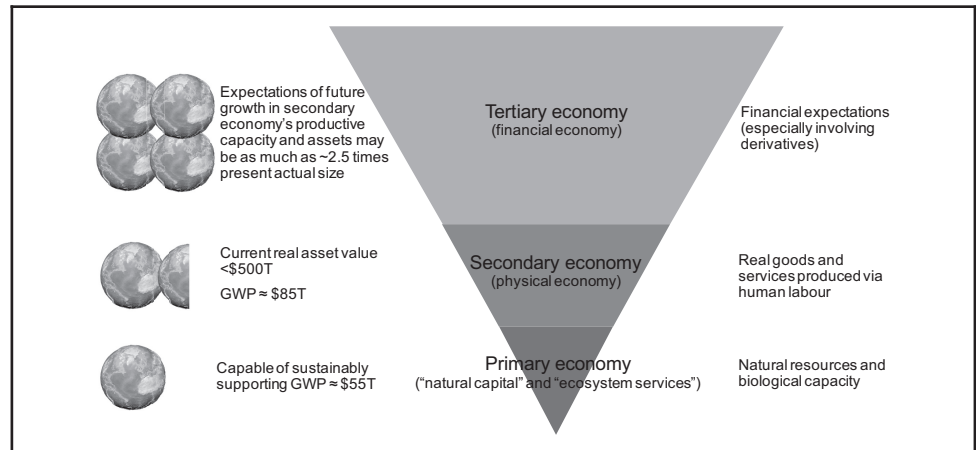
Expectations of future growth in secondary economy's productive capacity and assets may be as much as ~2.5 times present actual size

Tertiary economy
(financial economy)

Financial expectations (especially involving derivatives)

Current real asset value <\$500T

GWP ≈ \$85T

Secondary economy
(physical economy)

Real goods and services produced via human labour

Capable of sustainably supporting GWP ≈ \$55T

Primary economy
("natural capital" and "ecosystem services")

Natural resources and biological capacity